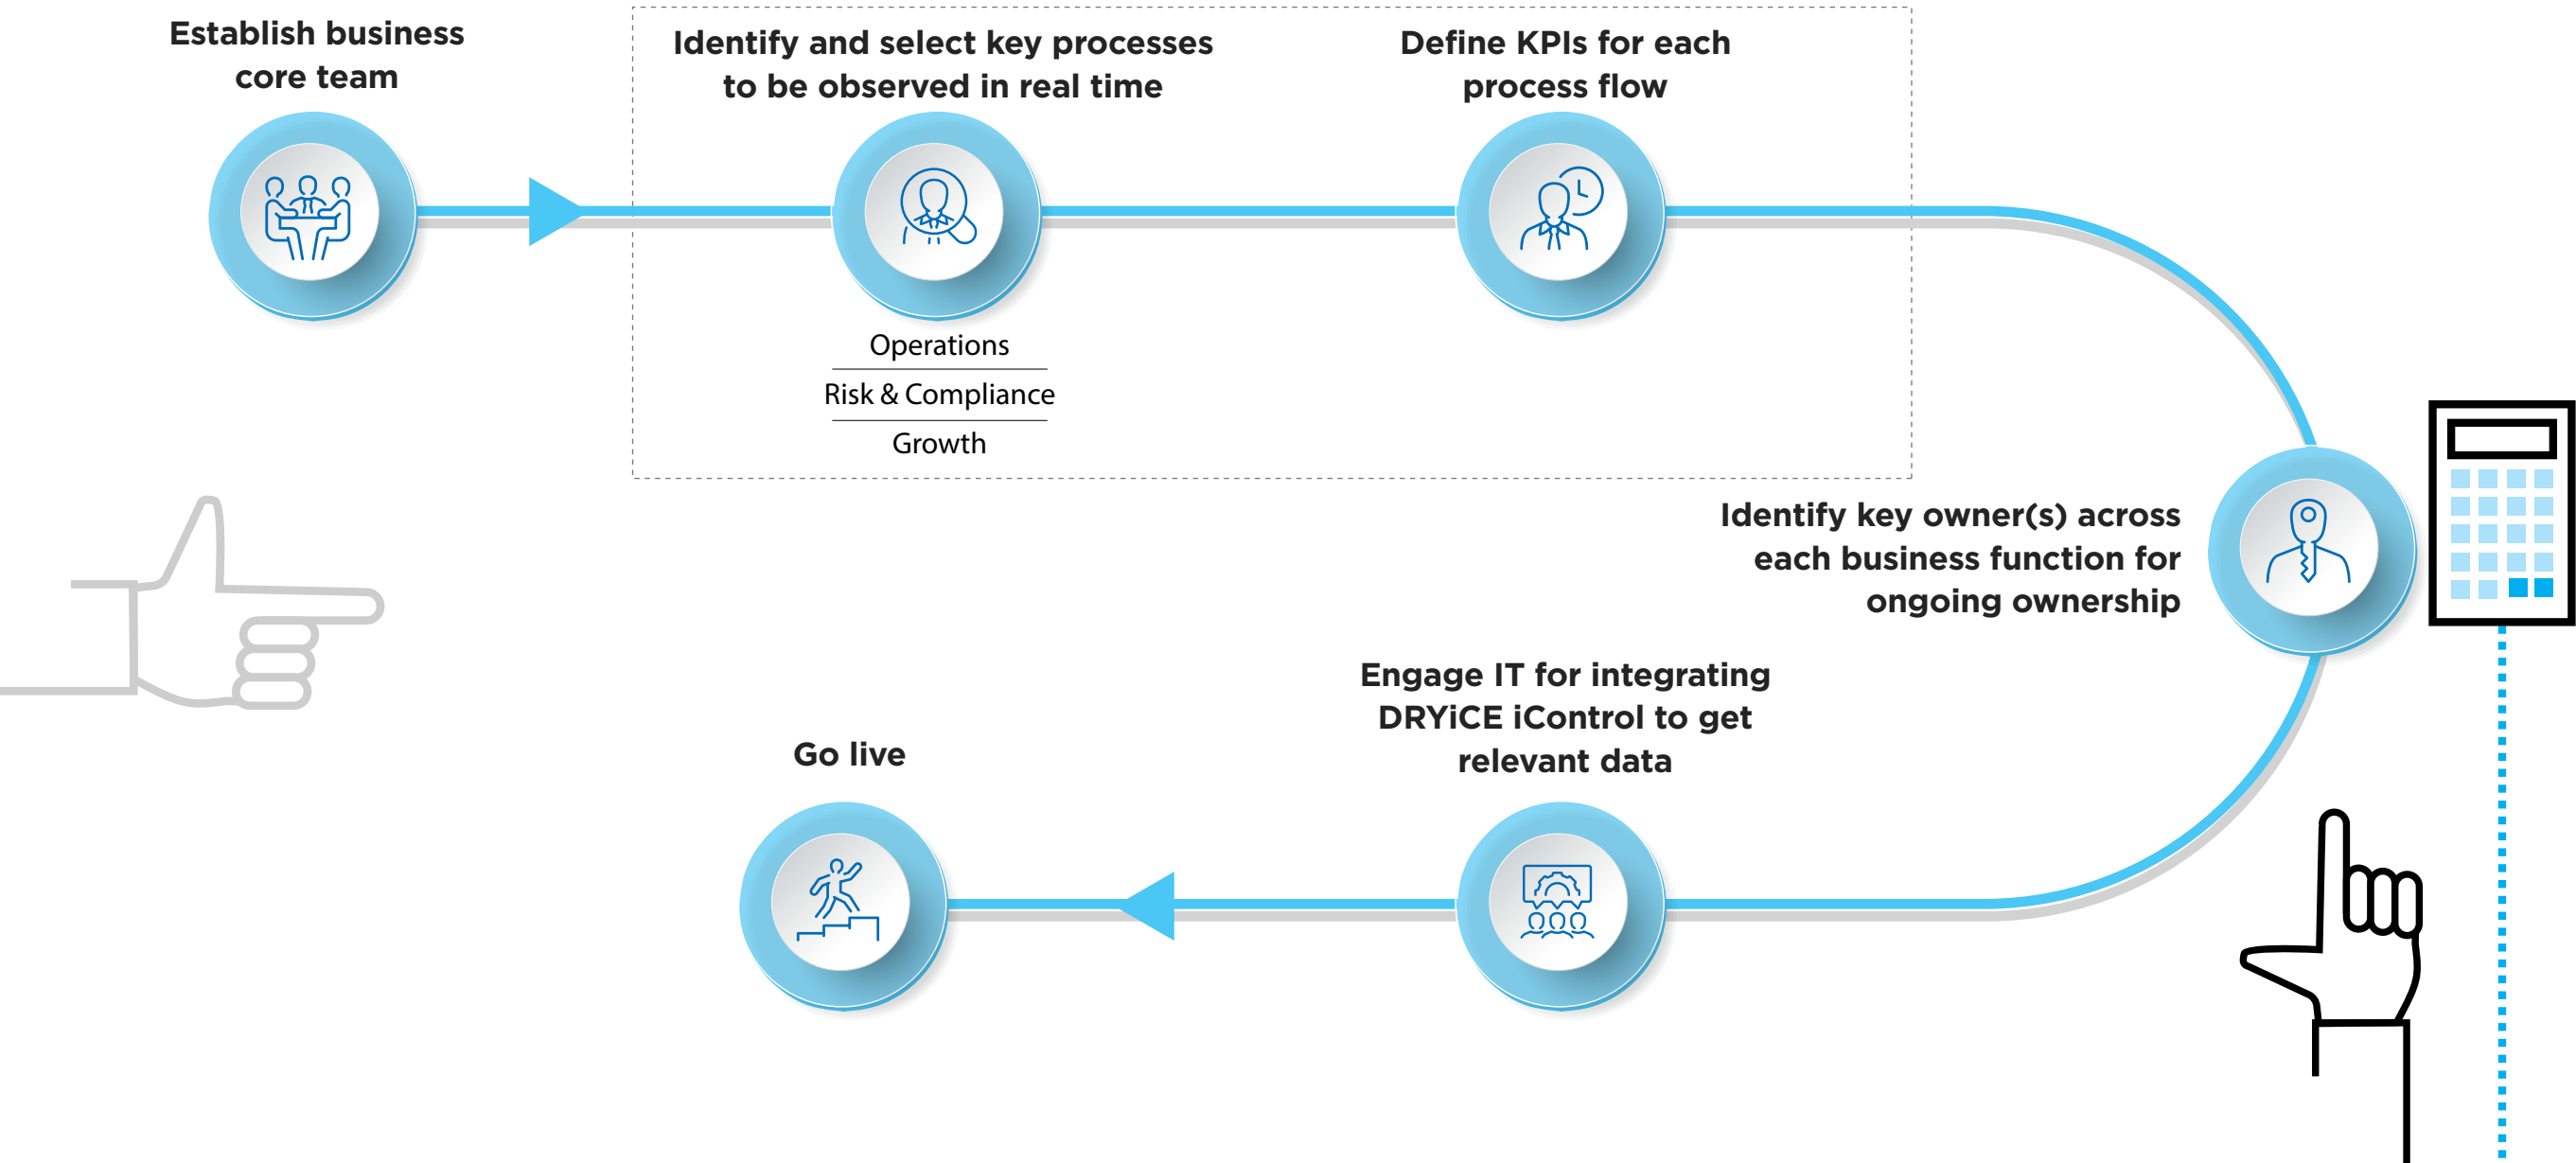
Establish business core team

Identify and select key processes to be observed in real time

Operations

Risk & Compliance

Growth

Define KPIs for each process flow

Identify key owner(s) across each business function for ongoing ownership

Engage IT for integrating DRYiCE iControl to get relevant data

Go live